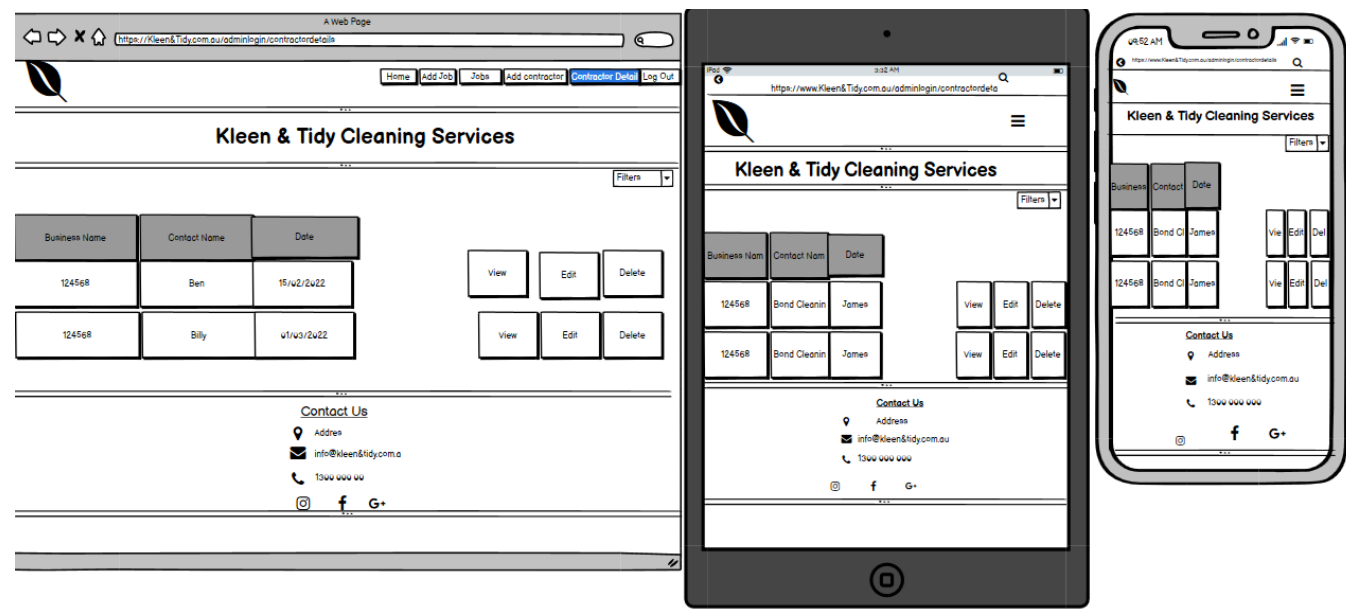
A Web Page

https://Kleen&Tidy.com.au/adminlogin/contractordetails

Home | Add Job | Jobs | Add contractor | Contractor Detail | Log Out

Kleen & Tidy Cleaning Services

Filters

| Business Name | Contact Name | Date |
|---|---|---|
| 124568 | Ben | 15/02/2022 |
| 124568 | Billy | 01/03/2022 |

View | Edit | Delete
View | Edit | Delete

Contact Us
Address
info@kleen&tidy.com.a
1300 000 00

G+

iPad
3:32 AM
https://www.Kleen&Tidy.com.au/adminlogin/contractordeta

Kleen & Tidy Cleaning Services

Filters

| Business Nam | Contact Nam | Date |
|---|---|---|
| 124568 | Bond Cleanin | James |
| 124568 | Bond Cleanin | James |

View | Edit | Delete
View | Edit | Delete

Contact Us
Address
info@kleen&tidy.com.au
1300 000 000

G+

9:52 AM
https://www.Kleen&Tidy.com.au/adminlogin/contractordetails

Kleen & Tidy Cleaning Services

Filters

| Business | Contact | Date |
|---|---|---|
| 124568 | Bond Cl | James |
| 124568 | Bond Cl | James |

Vie | Edit | Del
Vie | Edit | Del

Contact Us
Address
info@kleen&tidy.com.au
1300 000 000

G+